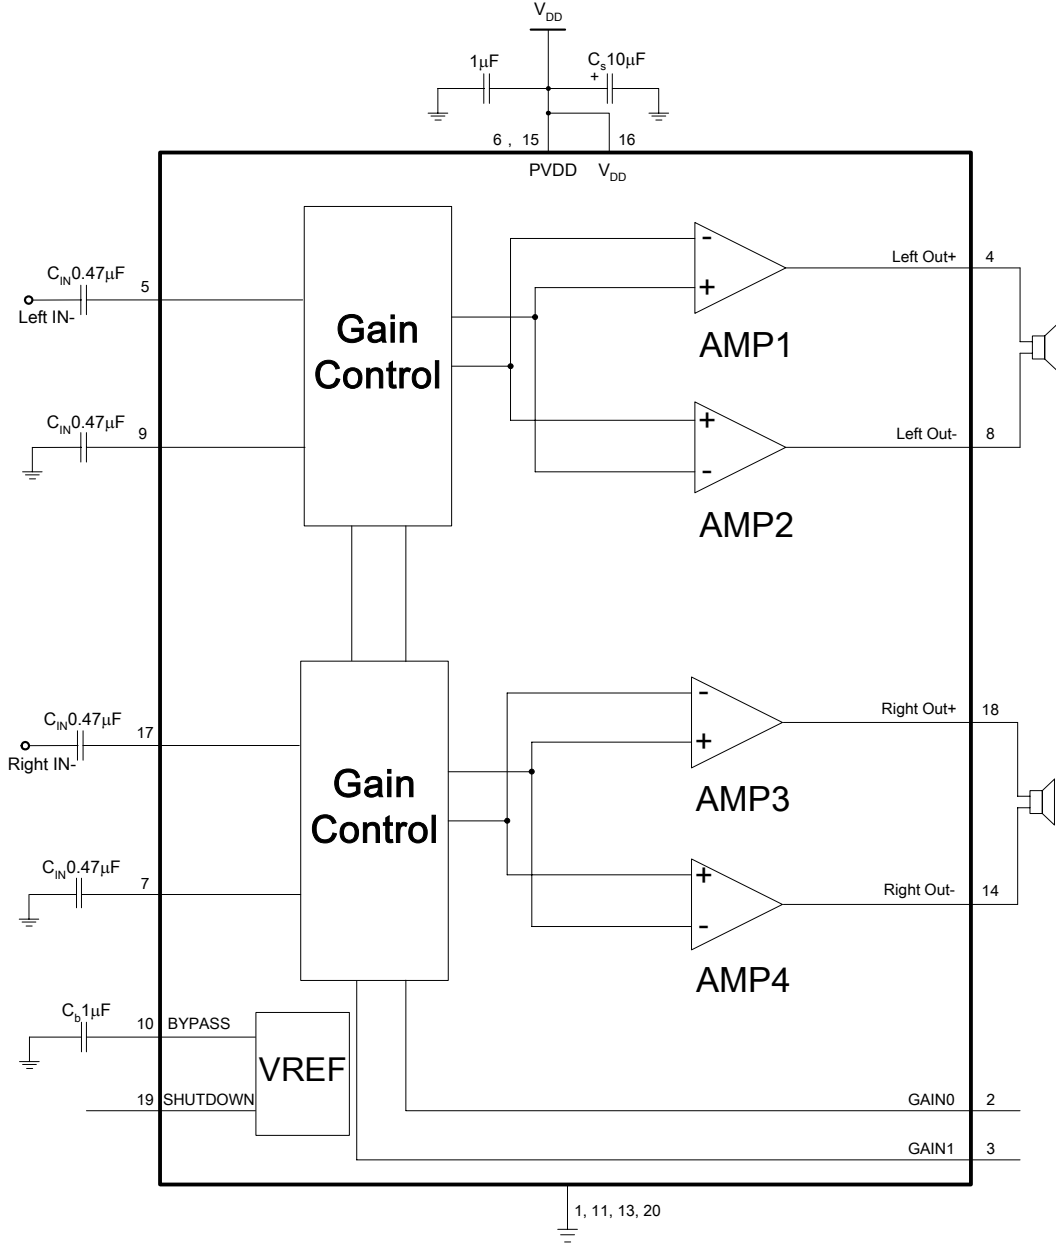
$V_{DD}$

1μF

$C_s$10μF

+

6 , 15

16

PVDD

$V_{DD}$

$C_{IN}$0.47μF

5

Left IN-

Gain Control

-

+

Left Out+

4

AMP1

$C_{IN}$0.47μF

9

+

-

Left Out-

8

AMP2

$C_{IN}$0.47μF

17

Right IN-

Gain Control

-

+

Right Out+

18

AMP3

$C_{IN}$0.47μF

7

+

-

Right Out-

14

AMP4

$C_b$1μF

10 BYPASS

VREF

19 SHUTDOWN

GAIN0

2

GAIN1

3

1, 11, 13, 20